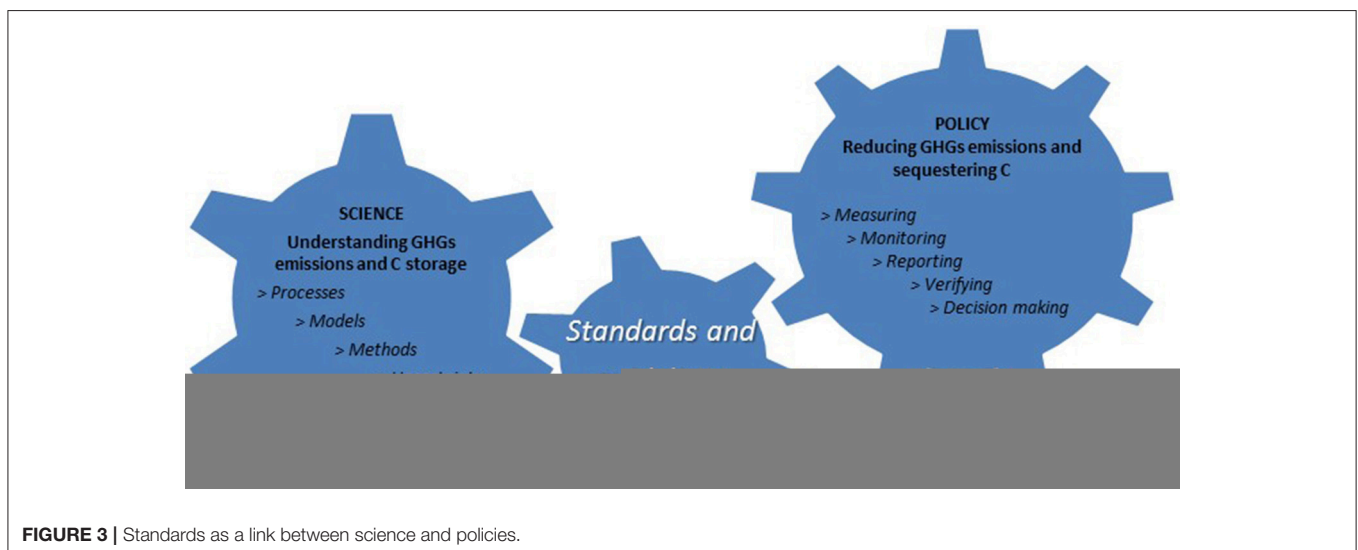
POLICY
Reducing GHGs emissions and sequestering C

> Measuring
> Monitoring
> Reporting
> Verifying
> Decision making

SCIENCE
Understanding GHGs emissions and C storage

> Processes
> Models
> Methods
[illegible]

Standards and
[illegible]

FIGURE 3 | Standards as a link between science and policies.